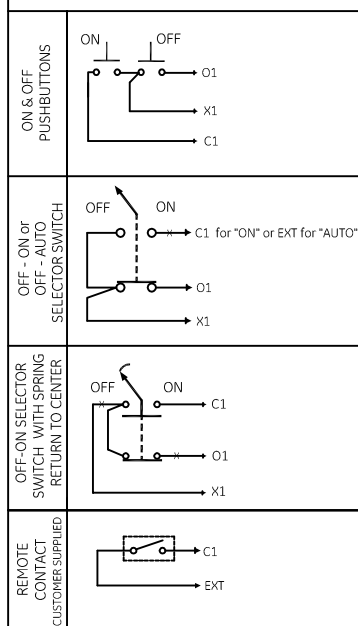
ON & OFF PUSHBUTTONS

ON OFF
O1
X1
C1

OFF - ON or OFF - AUTO SELECTOR SWITCH

OFF ON
C1 for "ON" or EXT for "AUTO"
O1
X1

OFF-ON SELECTOR SWITCH WITH SPRING RETURN TO CENTER

OFF ON
C1
O1
X1

REMOTE CONTACT CUSTOMER SUPPLIED

C1
EXT